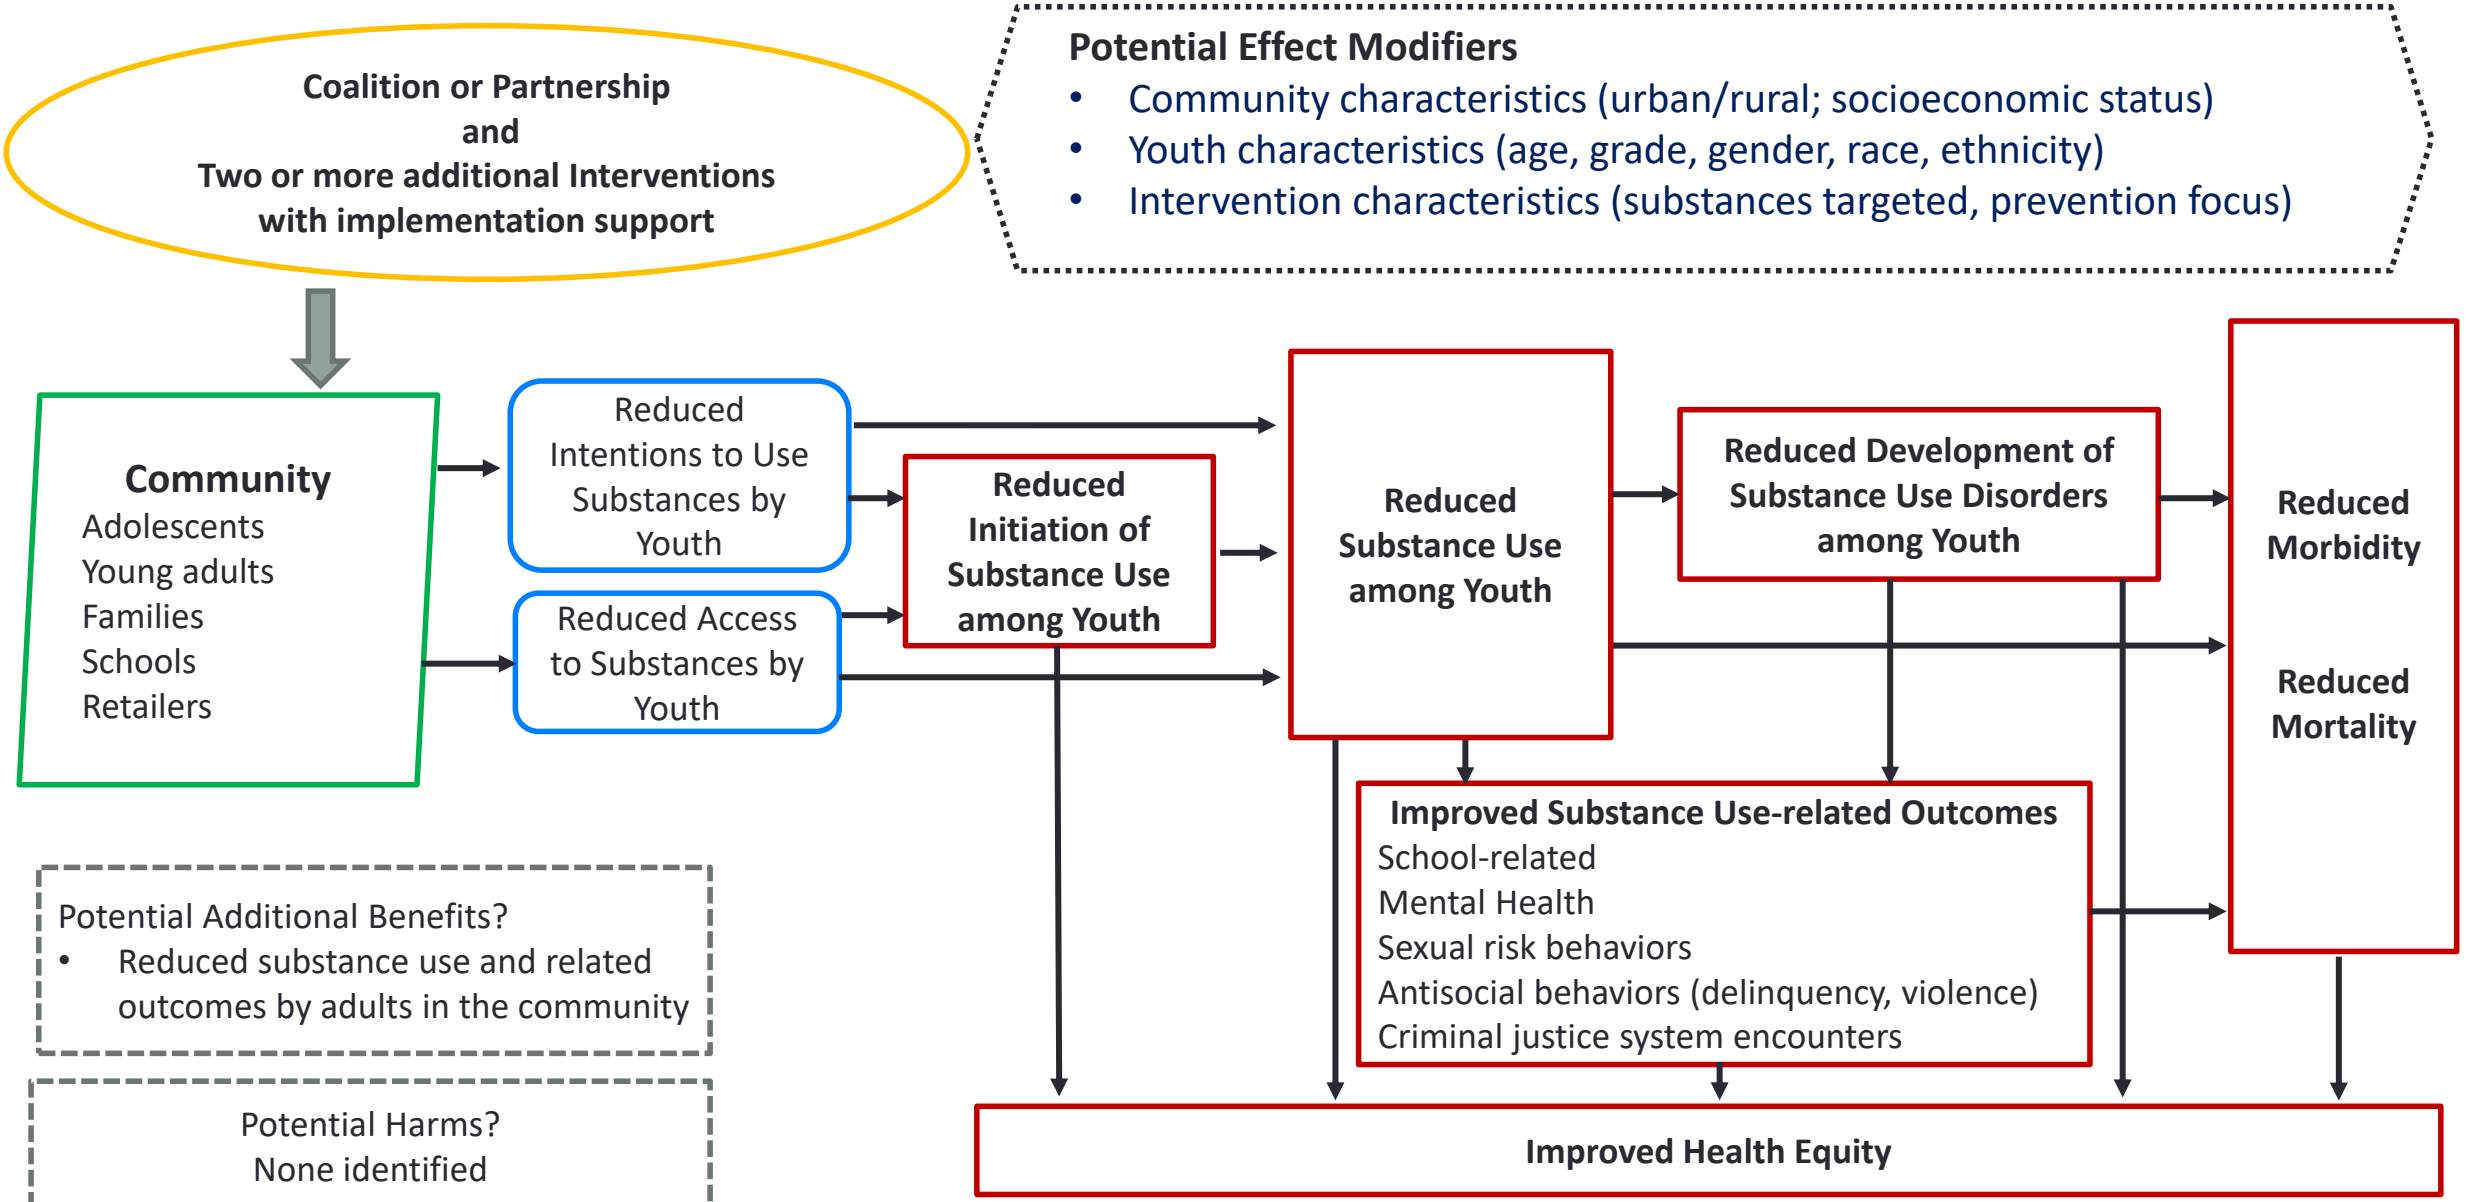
Coalition or Partnership
and
Two or more additional Interventions with implementation support

Potential Effect Modifiers
• Community characteristics (urban/rural; socioeconomic status)
• Youth characteristics (age, grade, gender, race, ethnicity)
• Intervention characteristics (substances targeted, prevention focus)

Community
Adolescents
Young adults
Families
Schools
Retailers

Reduced Intentions to Use Substances by Youth

Reduced Access to Substances by Youth

Reduced Initiation of Substance Use among Youth

Reduced Substance Use among Youth

Reduced Development of Substance Use Disorders among Youth

Reduced Morbidity

Reduced Mortality

Improved Substance Use-related Outcomes
School-related
Mental Health
Sexual risk behaviors
Antisocial behaviors (delinquency, violence)
Criminal justice system encounters

Potential Additional Benefits?
• Reduced substance use and related outcomes by adults in the community

Potential Harms?
None identified

Improved Health Equity